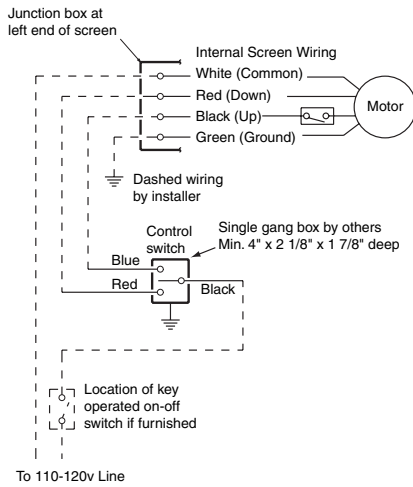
Junction box at left end of screen

Internal Screen Wiring

White (Common)

Red (Down)

Black (Up)

Green (Ground)

Motor

Dashed wiring by installer

Control switch

Single gang box by others Min. 4" x 2 1/8" x 1 7/8" deep

Blue

Red

Black

Location of key operated on-off switch if furnished

To 110-120v Line